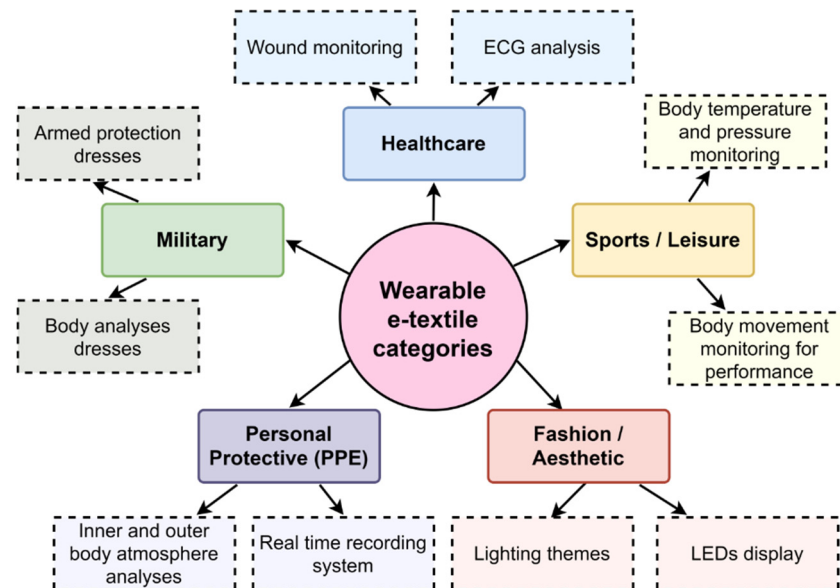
Wound monitoring

ECG analysis

Healthcare

Armed protection dresses

Military

Body analyses dresses

Body temperature and pressure monitoring

Sports / Leisure

Body movement monitoring for performance

Wearable e-textile categories

Personal Protective (PPE)

Fashion / Aesthetic

Inner and outer body atmosphere analyses

Real time recording system

Lighting themes

LEDs display